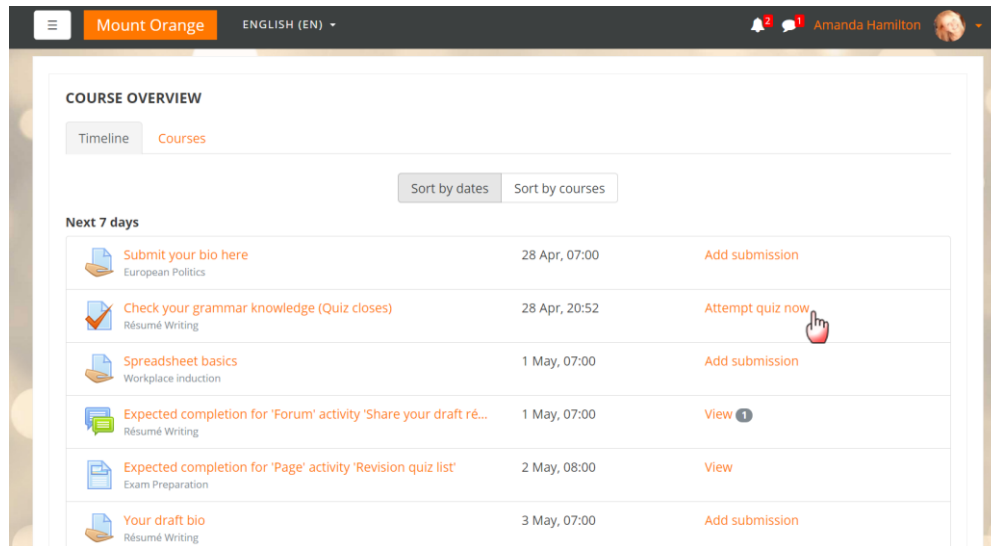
≡ Mount Orange ENGLISH (EN) ▾ 2 1 Amanda Hamilton ▾

COURSE OVERVIEW

Timeline Courses

Sort by dates Sort by courses

Next 7 days

Submit your bio here
European Politics
28 Apr, 07:00
Add submission

Check your grammar knowledge (Quiz closes)
Résumé Writing
28 Apr, 20:52
Attempt quiz now

Spreadsheet basics
Workplace induction
1 May, 07:00
Add submission

Expected completion for 'Forum' activity 'Share your draft ré...
Résumé Writing
1 May, 07:00
View 1

Expected completion for 'Page' activity 'Revision quiz list'
Exam Preparation
2 May, 08:00
View

Your draft bio
Résumé Writing
3 May, 07:00
Add submission